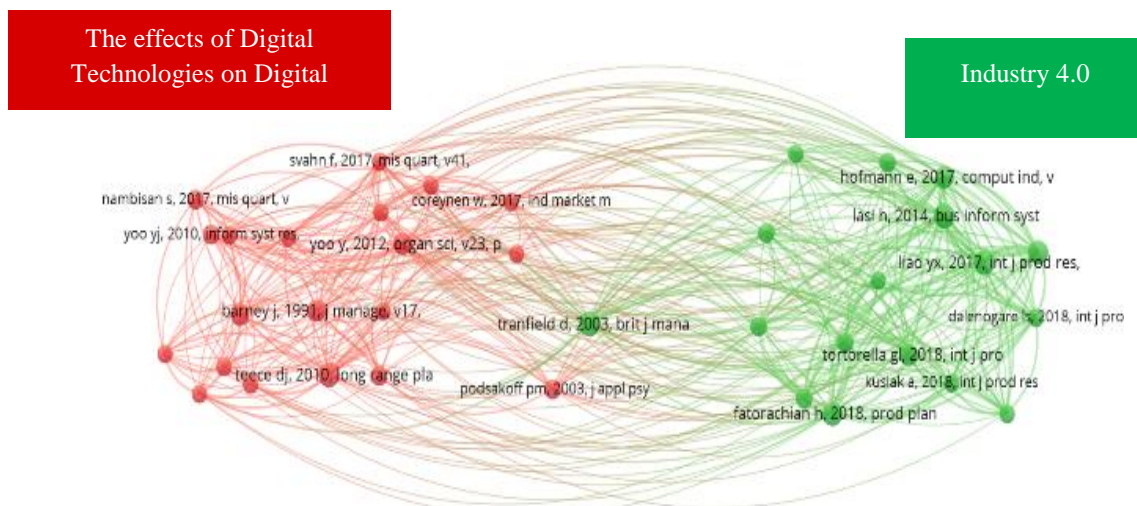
The effects of Digital Technologies on Digital

Industry 4.0

svahn f, 2017, mis quart, v41,
nambisan s, 2017, mis quart, v
coreynen w, 2017, ind market m
yoo yj, 2010, inform syst res
yoo y, 2012, organ sci, v23, p
barney j, 1991, j manage, v17,
tranfield d, 2003, brit j mana
teece dj, 2010, long range pla
podsakoff pm, 2003, j appl psy
hofmann e, 2017, comput ind, v
lasi h, 2014, bus inform syst
liao yx, 2017, int j prod res,
dalenogare l, 2018, int j pro
tortorella gl, 2018, int j pro
kusiak a, 2018, int j prod res
fatorachian h, 2018, prod plan